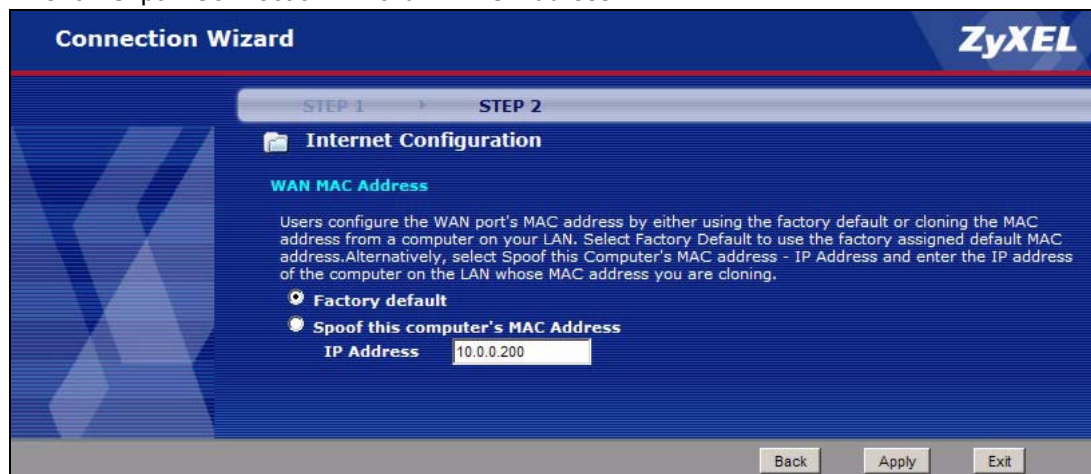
Connection Wizard

ZyXEL

STEP 1 STEP 2

Internet Configuration

WAN MAC Address

Users configure the WAN port's MAC address by either using the factory default or cloning the MAC address from a computer on your LAN. Select Factory Default to use the factory assigned default MAC address.Alternatively, select Spoof this Computer's MAC address - IP Address and enter the IP address of the computer on the LAN whose MAC address you are cloning.

Factory default

Spoof this computer's MAC Address

IP Address 10.0.0.200

Back Apply Exit